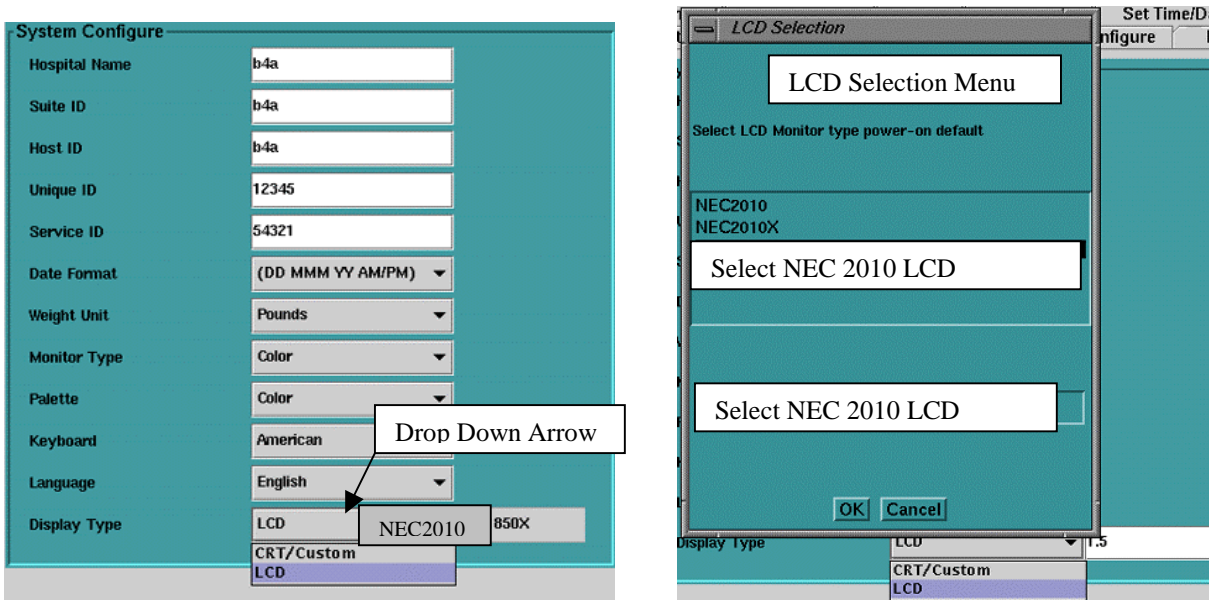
System Configure

Hospital Name b4a

Suite ID b4a

Host ID b4a

Unique ID 12345

Service ID 54321

Date Format (DD MMM YY AM/PM)

Weight Unit Pounds

Monitor Type Color

Palette Color

Keyboard American

Drop Down Arrow

Language English

Display Type LCD

NEC2010

850X

CRT/Custom

LCD

LCD Selection

Set Time/D

nfigure

LCD Selection Menu

Select LCD Monitor type power-on default

NEC2010

NEC2010X

Select NEC 2010 LCD

Select NEC 2010 LCD

OK Cancel

Display Type LCD 1.5

CRT/Custom

LCD